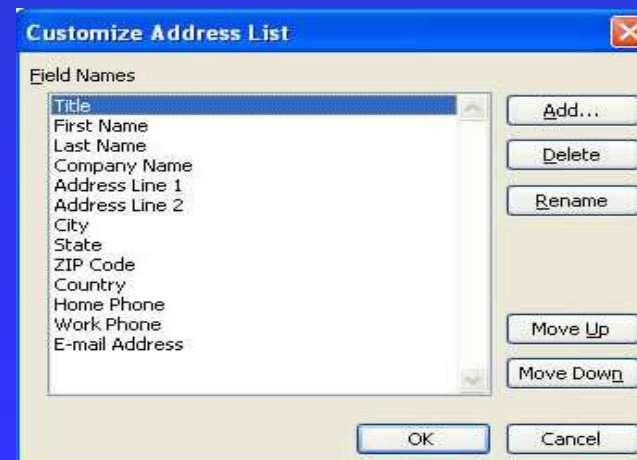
Customize Address List

Field Names

Title
First Name
Last Name
Company Name
Address Line 1
Address Line 2
City
State
ZIP Code
Country
Home Phone
Work Phone
E-mail Address

Add...
Delete
Rename
Move Up
Move Down
OK
Cancel